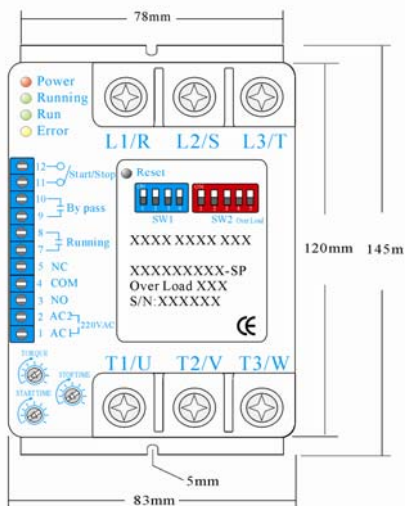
78mm

Power
Running
Run
Error

L1/R L2/S L3/T

12
11
Start/Stop
10
9
By pass
8
7
Running
5 NC
4 COM
3 NO
2 AC2
1 AC1
220VAC

Reset
SW1
SW2 Over Load

XXXX XXXX XXX

XXXXXXXXX-SP
Over Load XXX
S/N:XXXXXX

CE

120mm
145m

TORQUE
STOPTIME
START TIME

T1/U T2/V T3/W

5mm
83mm